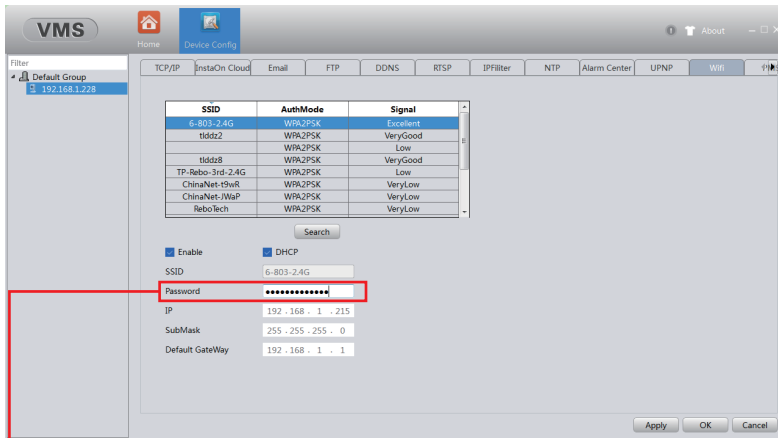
VMS

Home

Device Config

About

Filter

Default Group

192.168.1.228

TCP/IP | InstaOn Cloud | Email | FTP | DDNS | RTSP | IPFilter | NTP | Alarm Center | UPNP | Wifi | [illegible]

| SSID | AuthMode | Signal |
|---|---|---|
| 6-803-2.4G | WPA2PSK | Excellent |
| tlddz2 | WPA2PSK | VeryGood |
| | WPA2PSK | Low |
| tlddz8 | WPA2PSK | VeryGood |
| TP-Rebo-3rd-2.4G | WPA2PSK | Low |
| ChinaNet-t9wR | WPA2PSK | VeryLow |
| ChinaNet-JWaP | WPA2PSK | VeryLow |
| ReboTech | WPA2PSK | VeryLow |

Search

Enable

DHCP

SSID 6-803-2.4G

Password ••••••••••••••

IP 192 . 168 . 1 . 215

SubMask 255 . 255 . 255 . 0

Default GateWay 192 . 168 . 1 . 1

Apply

OK

Cancel